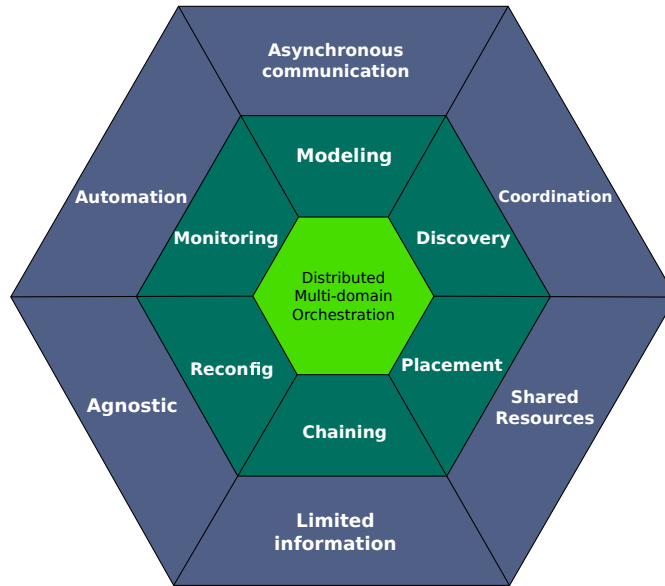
Asynchronous communication

Automation

Coordination

Modeling

Monitoring

Discovery

Distributed Multi-domain Orchestration

Reconfig

Placement

Chaining

Agnostic

Shared Resources

Limited information